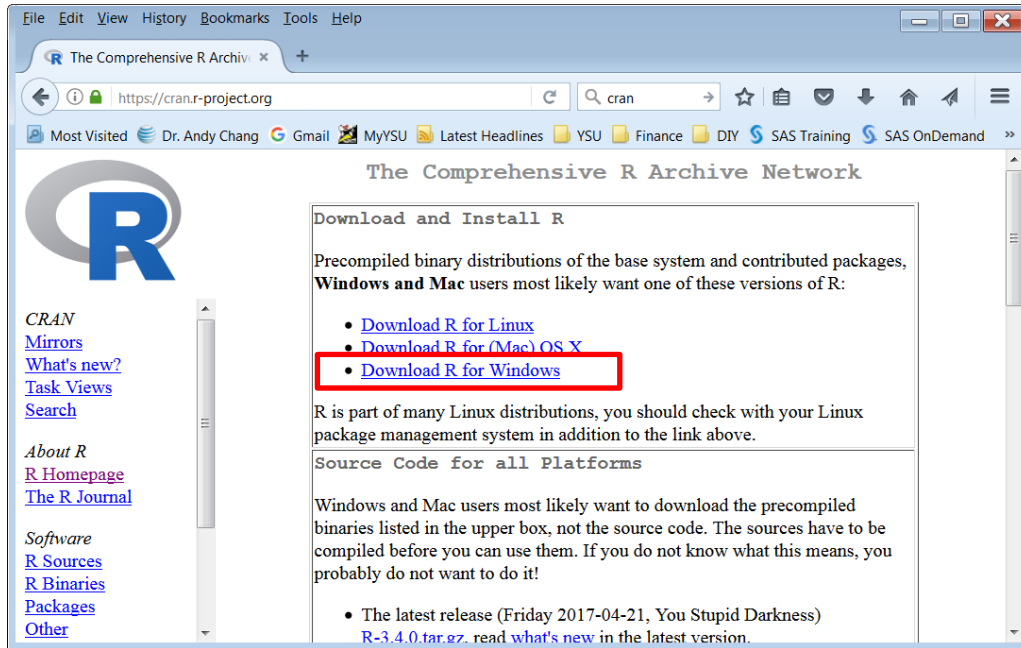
File Edit View History Bookmarks Tools Help

The Comprehensive R Archiv ×

https://cran.r-project.org

cran

Most Visited Dr. Andy Chang Gmail MyYSU Latest Headlines YSU Finance DIY SAS Training SAS OnDemand »

R

CRAN
Mirrors
What's new?
Task Views
Search

About R
R Homepage
The R Journal

Software
R Sources
R Binaries
Packages
Other

The Comprehensive R Archive Network

Download and Install R

Precompiled binary distributions of the base system and contributed packages, **Windows and Mac** users most likely want one of these versions of R:

- Download R for Linux
- Download R for (Mac) OS X
- Download R for Windows

R is part of many Linux distributions, you should check with your Linux package management system in addition to the link above.

Source Code for all Platforms

Windows and Mac users most likely want to download the precompiled binaries listed in the upper box, not the source code. The sources have to be compiled before you can use them. If you do not know what this means, you probably do not want to do it!

- The latest release (Friday 2017-04-21, You Stupid Darkness) R-3.4.0.tar.gz, read what's new in the latest version.